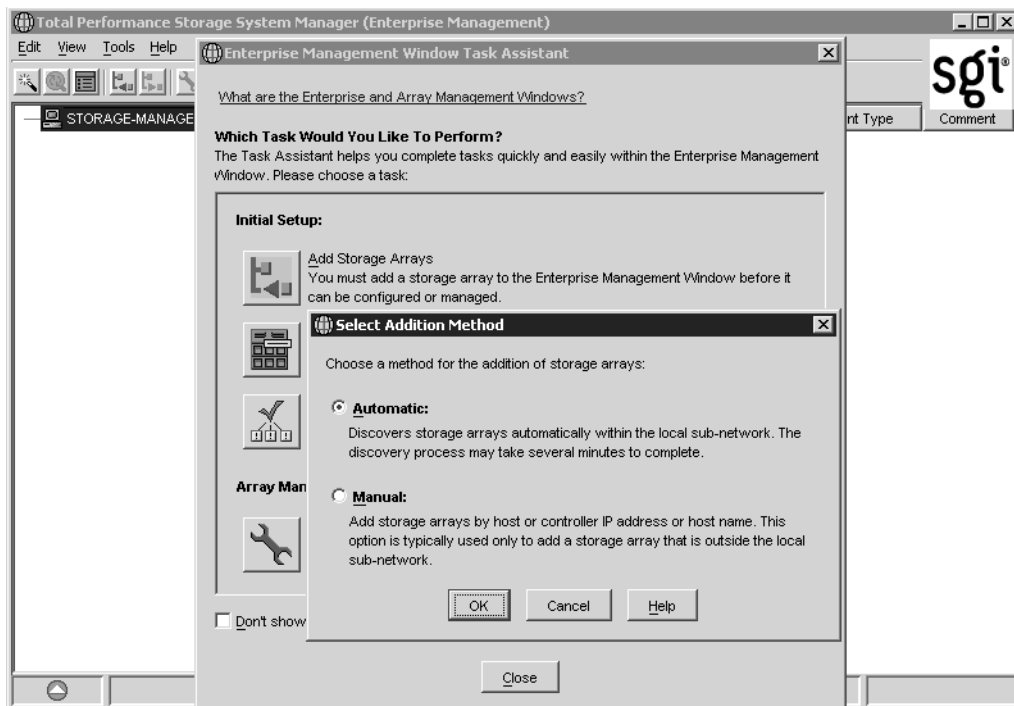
Total Performance Storage System Manager (Enterprise Management)

Edit View Tools Help

sgi

STORAGE-MANAGE

nt Type

Comment

Enterprise Management Window Task Assistant

What are the Enterprise and Array Management Windows?

Which Task Would You Like To Perform?

The Task Assistant helps you complete tasks quickly and easily within the Enterprise Management Window. Please choose a task:

Initial Setup:

Add Storage Arrays

You must add a storage array to the Enterprise Management Window before it can be configured or managed.

Array Man

Don't show

Close

Select Addition Method

Choose a method for the addition of storage arrays:

Automatic:

Discovers storage arrays automatically within the local sub-network. The discovery process may take several minutes to complete.

Manual:

Add storage arrays by host or controller IP address or host name. This option is typically used only to add a storage array that is outside the local sub-network.

OK

Cancel

Help